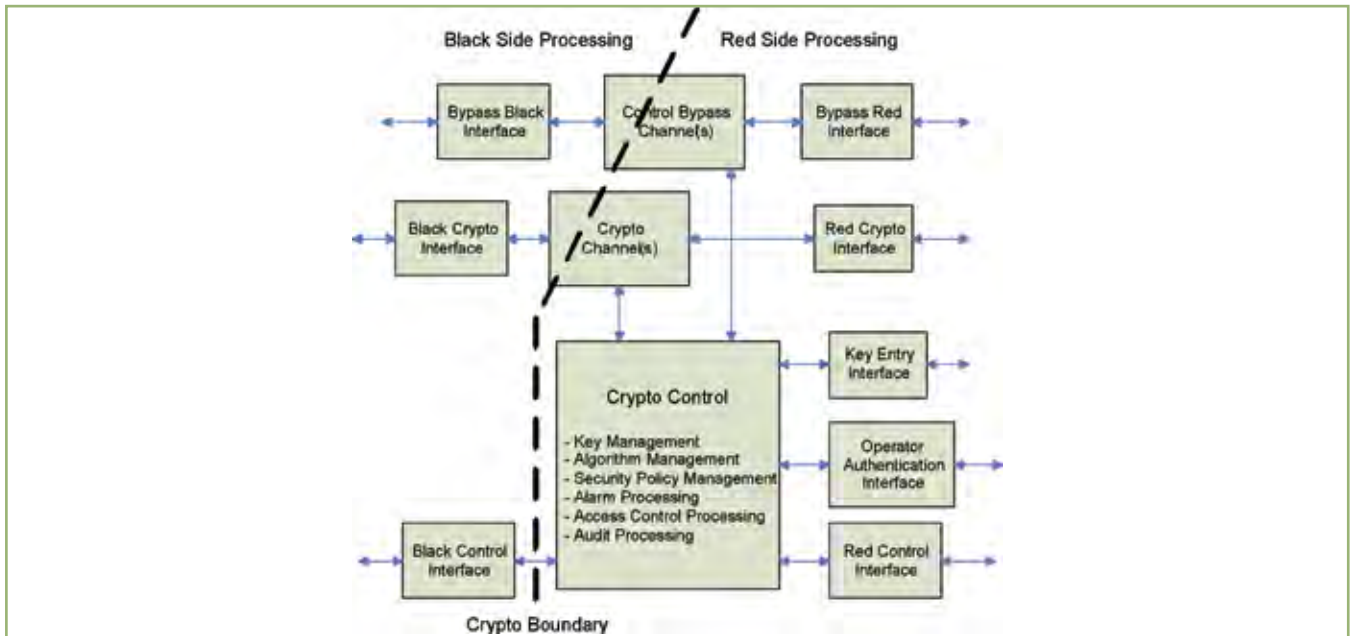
Black Side Processing

Red Side Processing

Bypass Black Interface

Control Bypass Channel(s)

Bypass Red Interface

Black Crypto Interface

Crypto Channel(s)

Red Crypto Interface

Key Entry Interface

Crypto Control

- Key Management
- Algorithm Management
- Security Policy Management
- Alarm Processing
- Access Control Processing
- Audit Processing

Operator Authentication Interface

Black Control Interface

Red Control Interface

Crypto Boundary